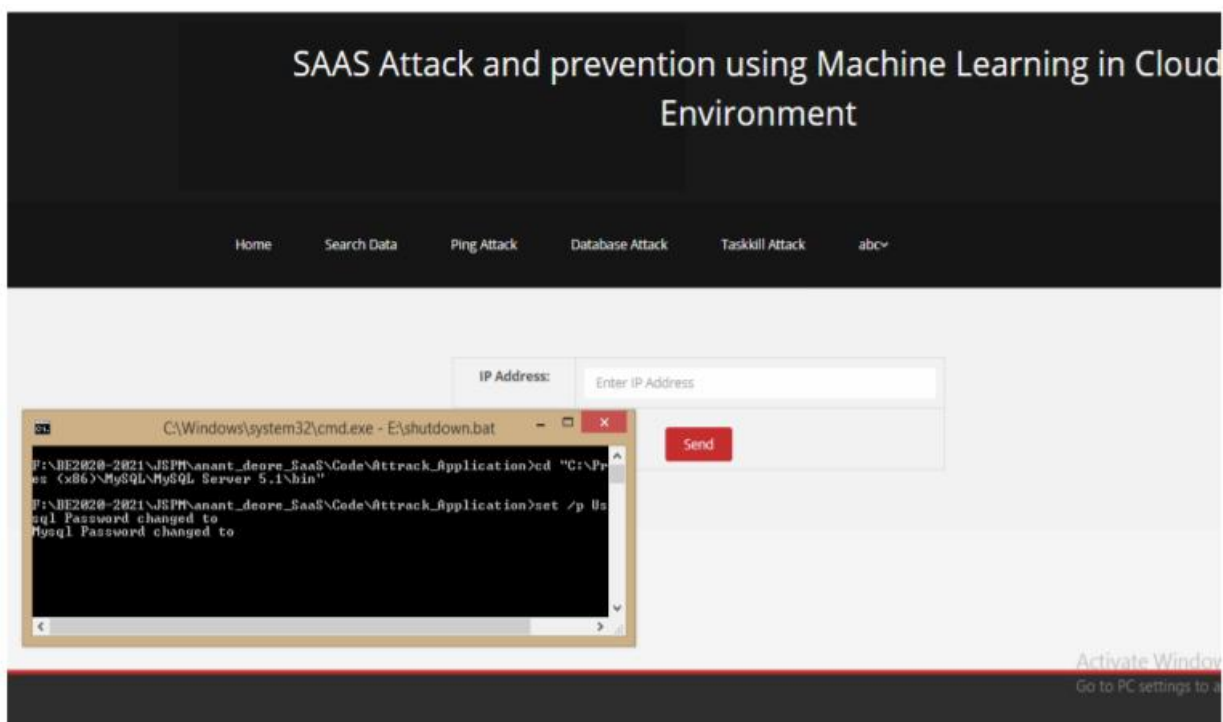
SAAS Attack and prevention using Machine Learning in Cloud Environment

Home Search Data Ping Attack Database Attack Taskkill Attack abc

IP Address: Enter IP Address

Send

C:\Windows\system32\cmd.exe - E:\shutdown.bat

F:\BE2020-2021\JSPM\anant_deore_SaaS\Code\Attrack_Application>cd "C:\Pr
es (x86)\MySQL\MySQL Server 5.1\bin"

F:\BE2020-2021\JSPM\anant_deore_SaaS\Code\Attrack_Application>set /p Us
sql Password changed to
Mysql Password changed to

Activate Windo
Go to PC settings to a